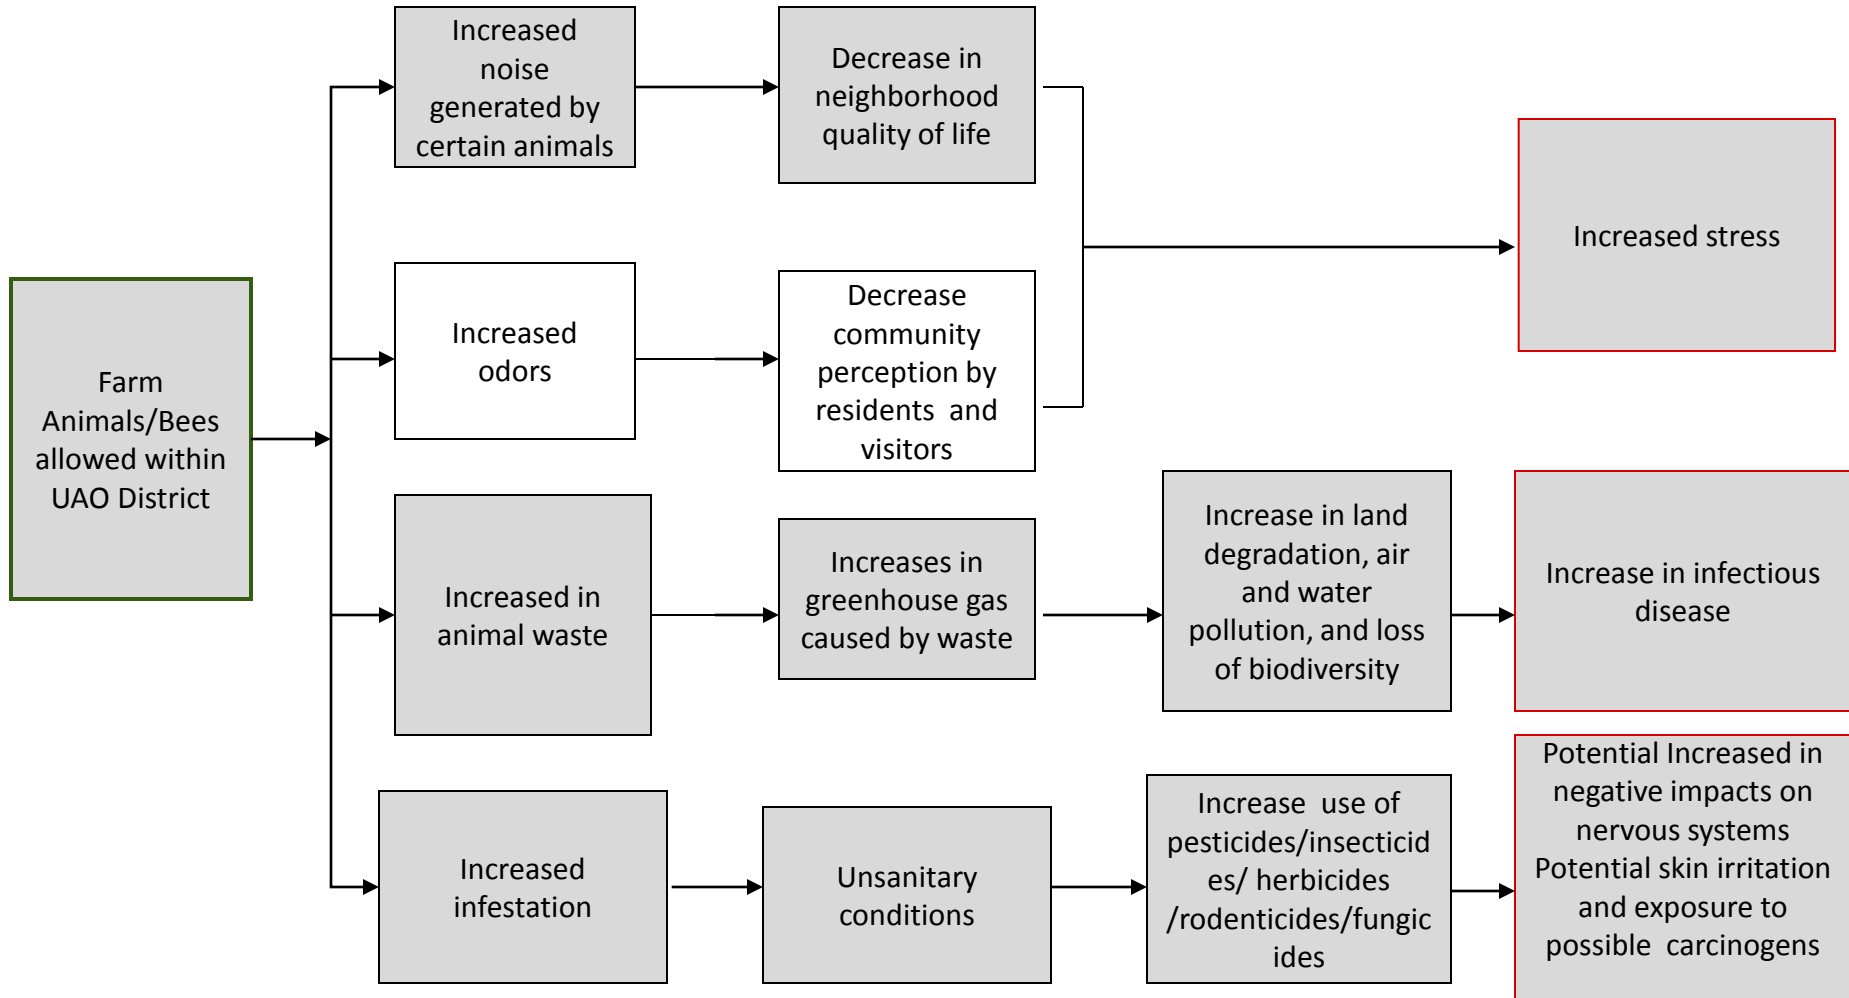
Farm Animals/Bees allowed within UAO District

Increased noise generated by certain animals

Decrease in neighborhood quality of life

Increased odors

Decrease community perception by residents and visitors

Increased stress

Increased in animal waste

Increases in greenhouse gas caused by waste

Increase in land degradation, air and water pollution, and loss of biodiversity

Increase in infectious disease

Increased infestation

Unsanitary conditions

Increase use of pesticides/insecticides/ herbicides /rodenticides/fungicides

Potential Increased in negative impacts on nervous systems Potential skin irritation and exposure to possible carcinogens